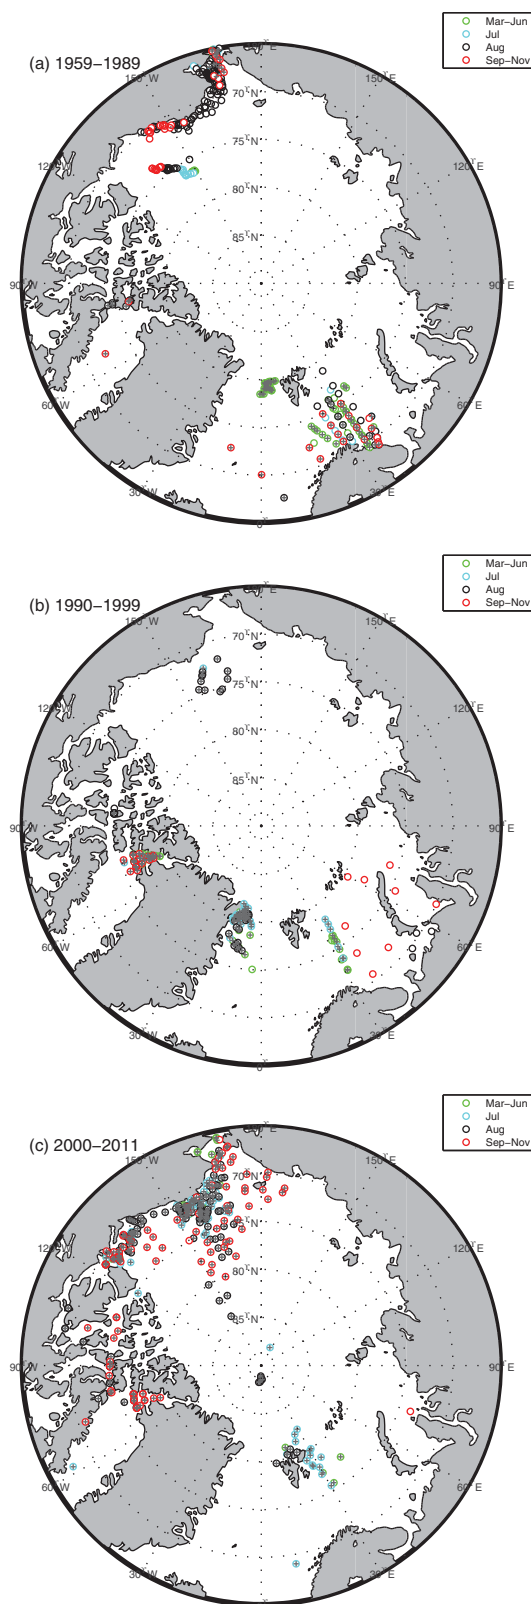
Mar–Jun
Jul
Aug
Sep–Nov

(a) 1959–1989

180°E
150°W
150°E
70°N
75°N
120°W
120°E
80°N
85°N
90°W
90°E
60°W
60°E
30°W
30°E
0°

Mar–Jun
Jul
Aug
Sep–Nov

(b) 1990–1999

180°E
150°W
150°E
70°N
75°N
120°W
120°E
80°N
85°N
90°W
90°E
60°W
60°E
30°W
30°E
0°

Mar–Jun
Jul
Aug
Sep–Nov

(c) 2000–2011

180°E
150°W
150°E
70°N
75°N
120°W
120°E
80°N
85°N
90°W
90°E
60°W
60°E
30°W
30°E
0°